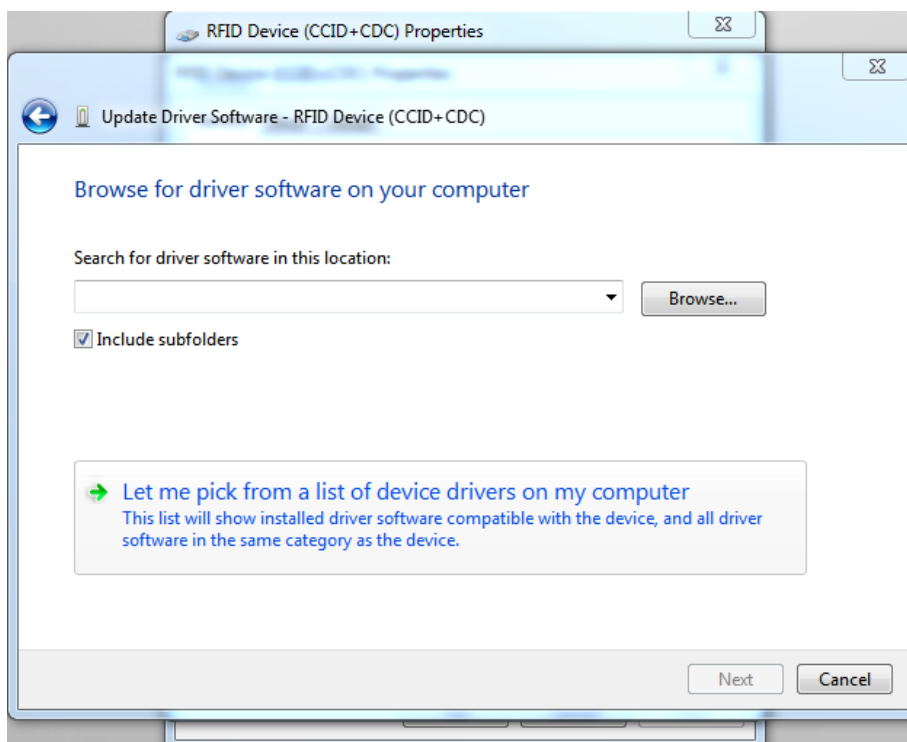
RFID Device (CCID+CDC) Properties

Update Driver Software - RFID Device (CCID+CDC)

Browse for driver software on your computer

Search for driver software in this location:

Browse...

Include subfolders

Let me pick from a list of device drivers on my computer
This list will show installed driver software compatible with the device, and all driver software in the same category as the device.

Next

Cancel